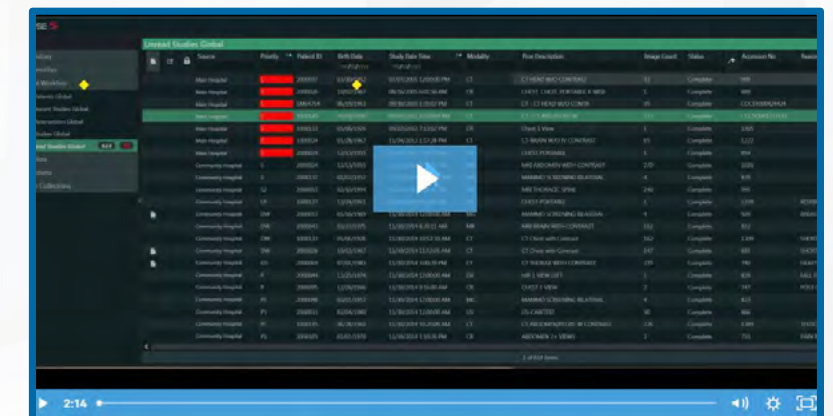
Linked Studies Global

| Source | Priority | Patient ID | Birth Date | Study Date Time | Modality | Proc Description | Image Count | Status | Accession No |
|---|---|---|---|---|---|---|---|---|---|
| Main Hospital | | | | | CT | CT HEAD W/O CONTRAST | | Complete | |
| Main Hospital | | | | | CR | CHEST, CHEST, PORTABLE X-MOB | | Complete | |
| Main Hospital | | | | | CT | CT - CT HEAD W/O CONTR | | Complete | |
| Main Hospital | | | | | CR | Chest 1 View | | Complete | |
| Main Hospital | | | | | CT | CT BRAIN W/O IV CONTRAST | | Complete | |
| Main Hospital | | | | | CR | CHEST PORTABLE | | Complete | |
| Community Hospital | | | | | | MRI ABDOMEN WITH CONTRAST | | Complete | |
| Community Hospital | | | | | | MAMMO SCREENING BILATERAL | | Complete | |
| Community Hospital | | | | | | MRI THORACIC SPINE | | Complete | |
| Community Hospital | | | | | | CHEST PORTABLE | | Complete | |
| Community Hospital | | | | | | MAMMO SCREENING BILATERAL | | Complete | |
| Community Hospital | | | | | MR | MR BRAIN WITH CONTRAST | | Complete | |
| Community Hospital | | | | | CT | CT Chest with Contrast | | Complete | |
| Community Hospital | | | | | CT | CT Chest with Contrast | | Complete | |
| Community Hospital | | | | | CT | CT THORAX WITH CONTRAST | | Complete | |
| Community Hospital | | | | | CR | HIP 1 VIEW LEFT | | Complete | |
| Community Hospital | | | | | CR | CHEST 1 VIEW | | Complete | |
| Community Hospital | | | | | MG | MAMMO SCREENING BILATERAL | | Complete | |
| Community Hospital | | | | | US | US CAROTID | | Complete | |
| Community Hospital | | | | | CT | CT ABDOMEN/PELVIS W CONTRAST | | Complete | |
| Community Hospital | | | | | CR | ABDOMEN 2+ VIEWS | | Complete | |

Linked Studies Global

2:14